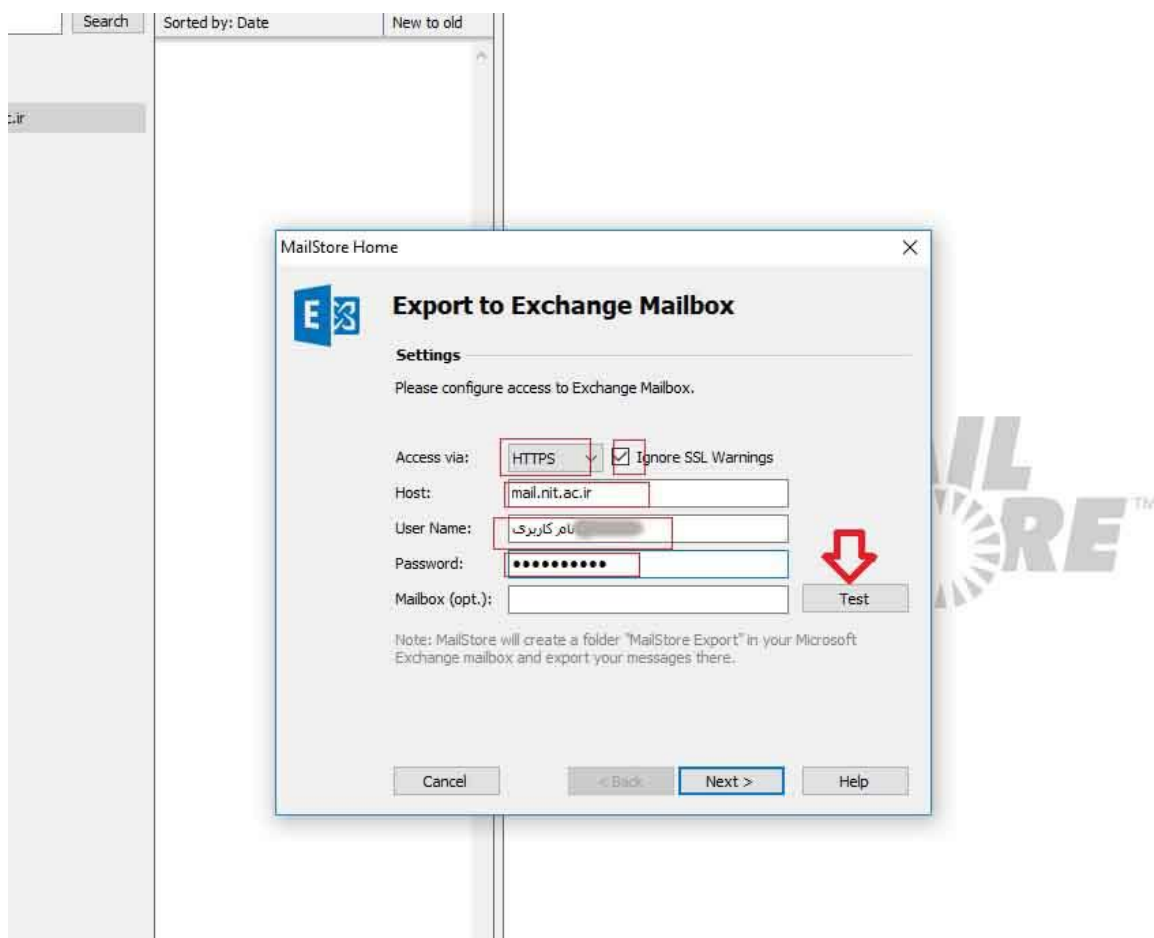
Search | Sorted by: Date | New to old

:.ir

MailStore Home

×

Export to Exchange Mailbox

Settings

Please configure access to Exchange Mailbox.

Access via: HTTPS ☑ Ignore SSL Warnings

Host: mail.nit.ac.ir

User Name: نام کاربری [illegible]

Password: •••••••••••

Mailbox (opt.):

Test

Note: MailStore will create a folder "MailStore Export" in your Microsoft Exchange mailbox and export your messages there.

Cancel

< Back

Next >

Help

IL
RE
TM